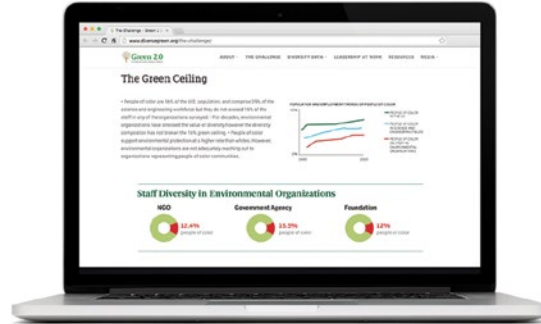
The Challenge - Green 2.0

www.diversegreen.org/the-challenge/

Green 2.0

ABOUT · THE CHALLENGE · DIVERSITY DATA · LEADERSHIP AT WORK · RESOURCES · MEDIA ·

The Green Ceiling

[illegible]

POPULATION AND EMPLOYMENT TRENDS OF PEOPLE OF COLOR

2000

2020

PEOPLE OF COLOR IN THE US

PEOPLE OF COLOR IN SCIENCE AND ENGINEERING

PEOPLE OF COLOR ON STAFF OF ENVIRONMENTAL ORGANIZATIONS

Staff Diversity in Environmental Organizations

NGO

12.4%
people of color

Government Agency

15.3%
people of color

Foundation

12%
people of color